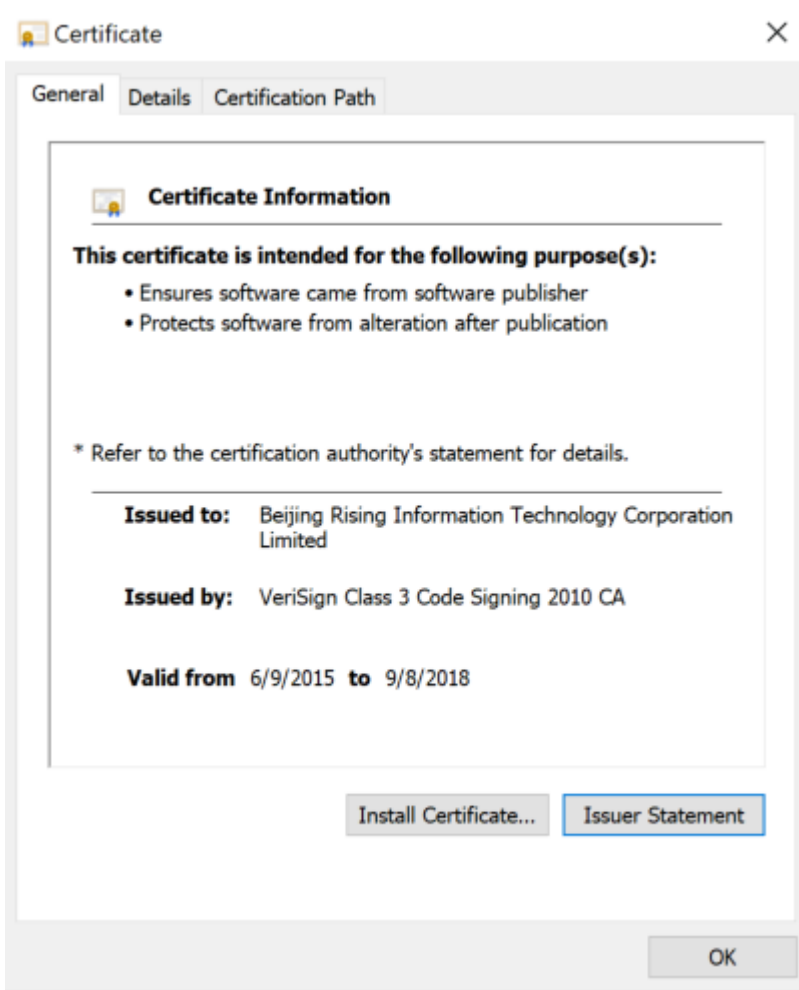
Certificate

General | Details | Certification Path

Certificate Information

This certificate is intended for the following purpose(s):

• Ensures software came from software publisher
• Protects software from alteration after publication

* Refer to the certification authority's statement for details.

Issued to: Beijing Rising Information Technology Corporation Limited

Issued by: VeriSign Class 3 Code Signing 2010 CA

Valid from 6/9/2015 to 9/8/2018

Install Certificate... | Issuer Statement

OK